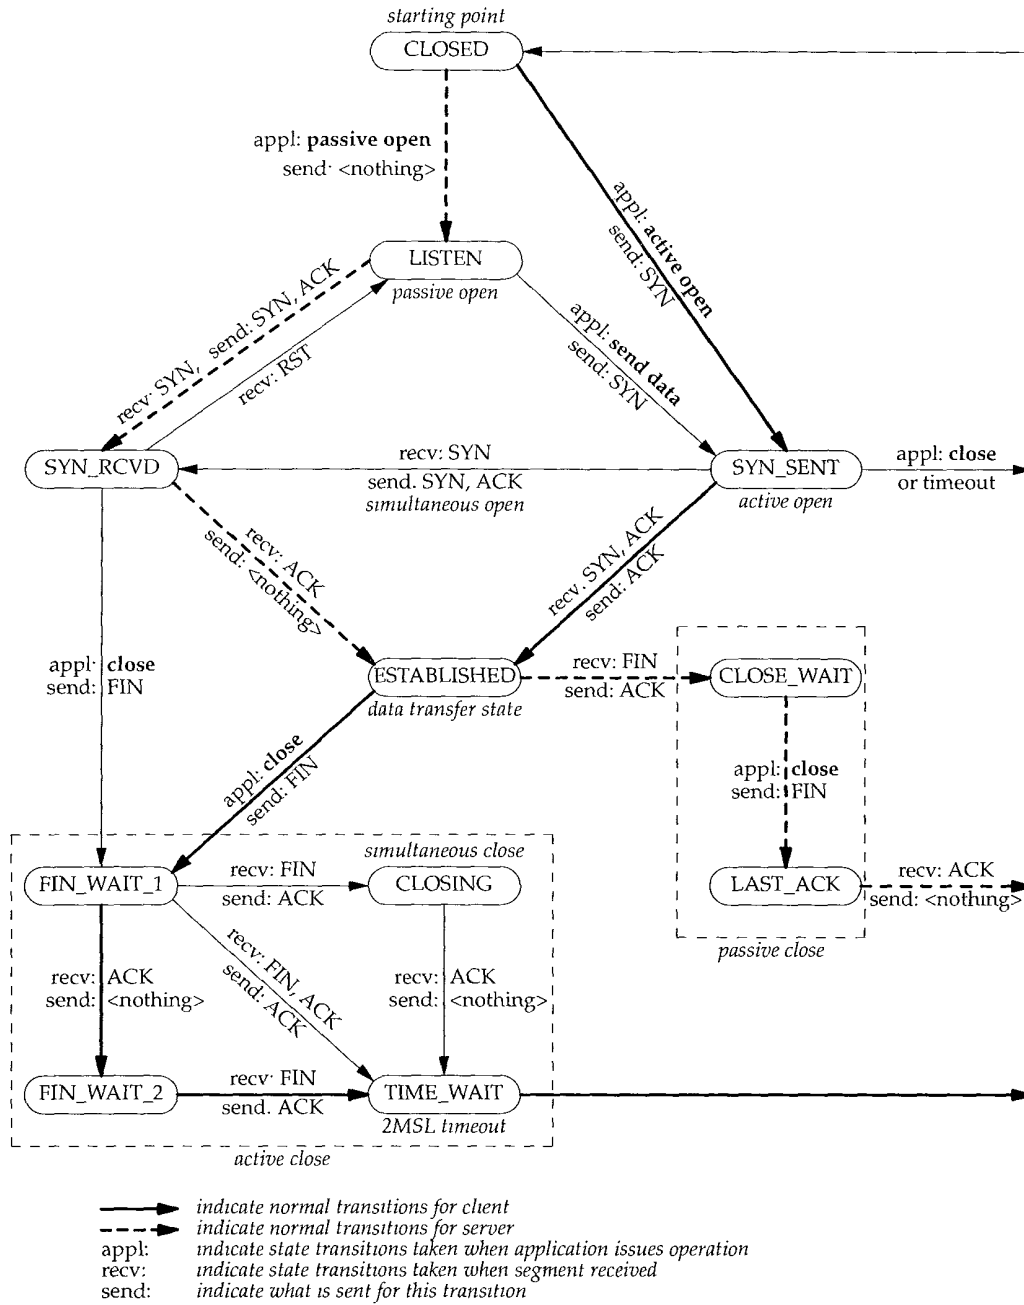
starting point

CLOSED

appl: **passive open**
send: <nothing>

appl: **active open**
send: SYN

LISTEN
passive open

recv: SYN, send: SYN, ACK

recv: RST

appl: **send data**
send: SYN

SYN_RCVD

recv: SYN
send. SYN, ACK
simultaneous open

SYN_SENT
active open

appl: **close**
or timeout

recv: ACK
send: <nothing>

recv. SYN, ACK
send: ACK

appl: **close**
send: FIN

ESTABLISHED
data transfer state

recv: FIN
send: ACK

CLOSE_WAIT

appl: **close**
send: FIN

appl: **close**
send: FIN

simultaneous close

FIN_WAIT_1

recv: FIN
send: ACK

CLOSING

LAST_ACK

recv: ACK
send: <nothing>

passive close

recv: ACK
send: <nothing>

recv: FIN, ACK
send: ACK

recv: ACK
send: <nothing>

FIN_WAIT_2

recv: FIN
send. ACK

TIME_WAIT
2MSL timeout

active close

indicate normal transitions for client
indicate normal transitions for server
appl: indicate state transitions taken when application issues operation
recv: indicate state transitions taken when segment received
send: indicate what is sent for this transition